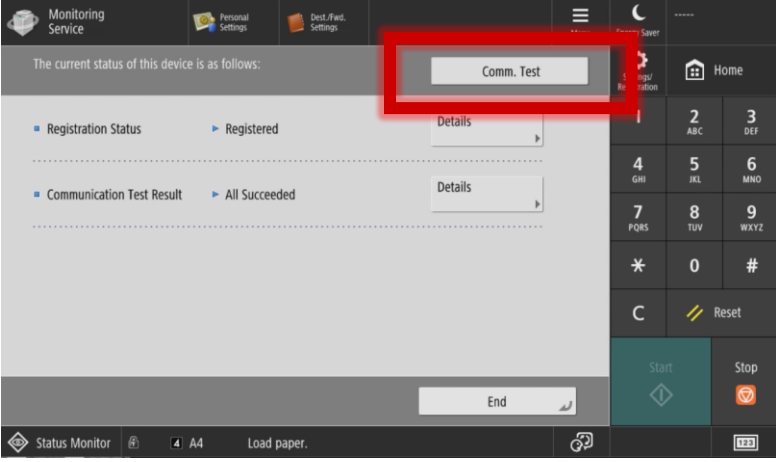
Monitoring Service

Personal Settings

Dest./Fwd. Settings

Menu

Energy Saver

-----

The current status of this device is as follows:

Comm. Test

Settings/ Registration

Home

Registration Status

Registered

Details

Communication Test Result

All Succeeded

Details

1

2 ABC

3 DEF

4 GHI

5 JKL

6 MNO

7 PQRS

8 TUV

9 WXYZ

*

0

#

C

Reset

Start

Stop

End

Status Monitor

4 A4

Load paper.

123